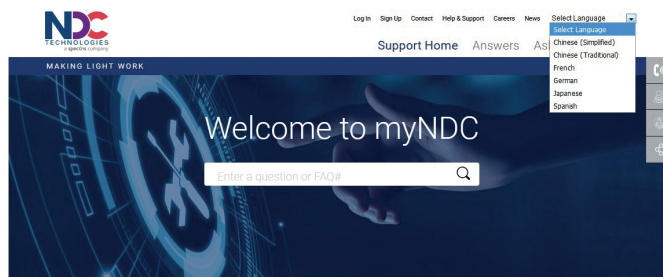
NDC
TECHNOLOGIES
a spectris company

Log In Sign Up Contact Help & Support Careers News Select Language

Select Language
Chinese (Simplified)
Chinese (Traditional)
French
German
Japanese
Spanish

Support Home Answers As

MAKING LIGHT WORK

Welcome to myNDC

Enter a question or FAQ#

CO